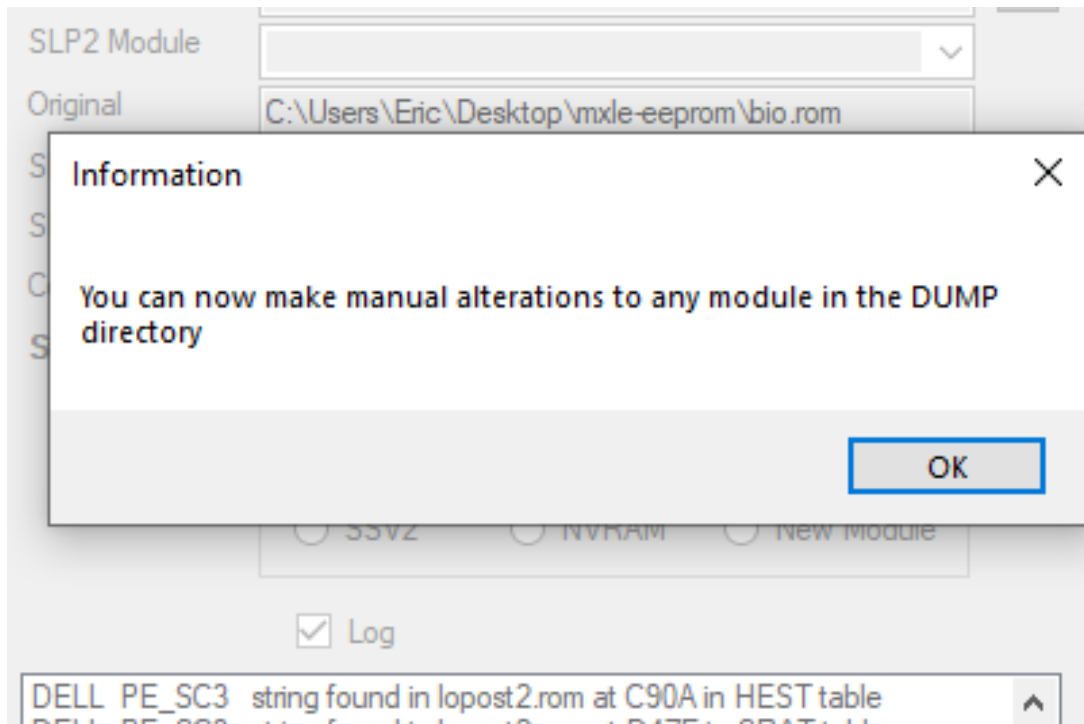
SLP2 Module

Original

C:\Users\Eric\Desktop\mxle-eeprom\bio.rom

Information

You can now make manual alterations to any module in the DUMP directory

OK

SSV2 NVRAM New Module

Log

DELL PE_SC3 string found in lopost2.rom at C90A in HEST table

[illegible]